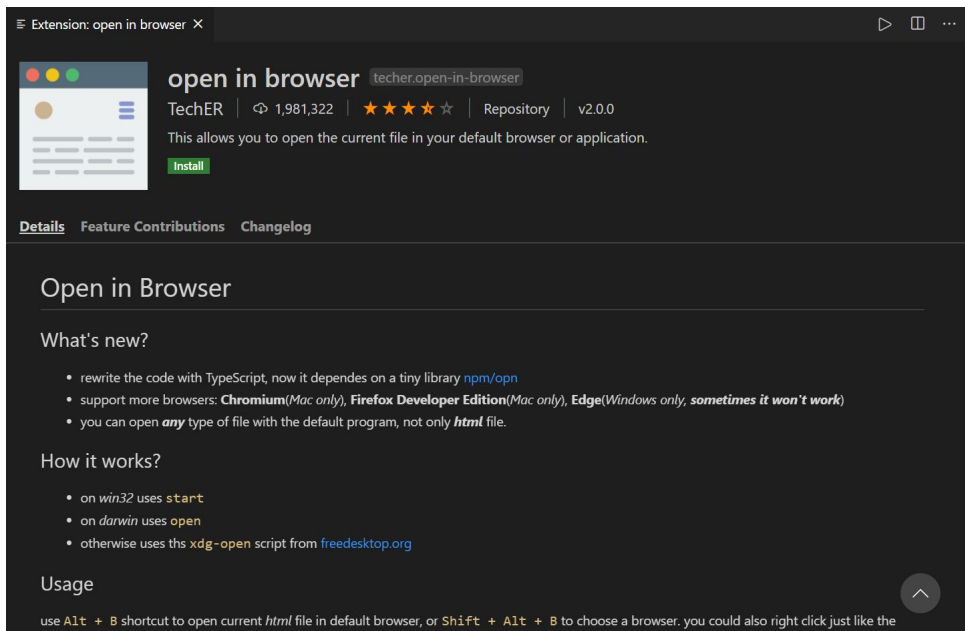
Extension: open in browser ×

open in browser techer.open-in-browser

TechER | 1,981,322 | ★★★★☆ | Repository | v2.0.0

This allows you to open the current file in your default browser or application.

Install

Details Feature Contributions Changelog

Open in Browser

What's new?

- rewrite the code with TypeScript, now it dependes on a tiny library npm/opn
- support more browsers: **Chromium**(*Mac only*), **Firefox Developer Edition**(*Mac only*), **Edge**(*Windows only, **sometimes it won't work***)
- you can open ***any*** type of file with the default program, not only ***html*** file.

How it works?

- on *win32* uses start
- on *darwin* uses open
- otherwise uses ths xdg-open script from freedesktop.org

Usage

use Alt + B shortcut to open current *html* file in default browser, or Shift + Alt + B to choose a browser. you could also right click just like the